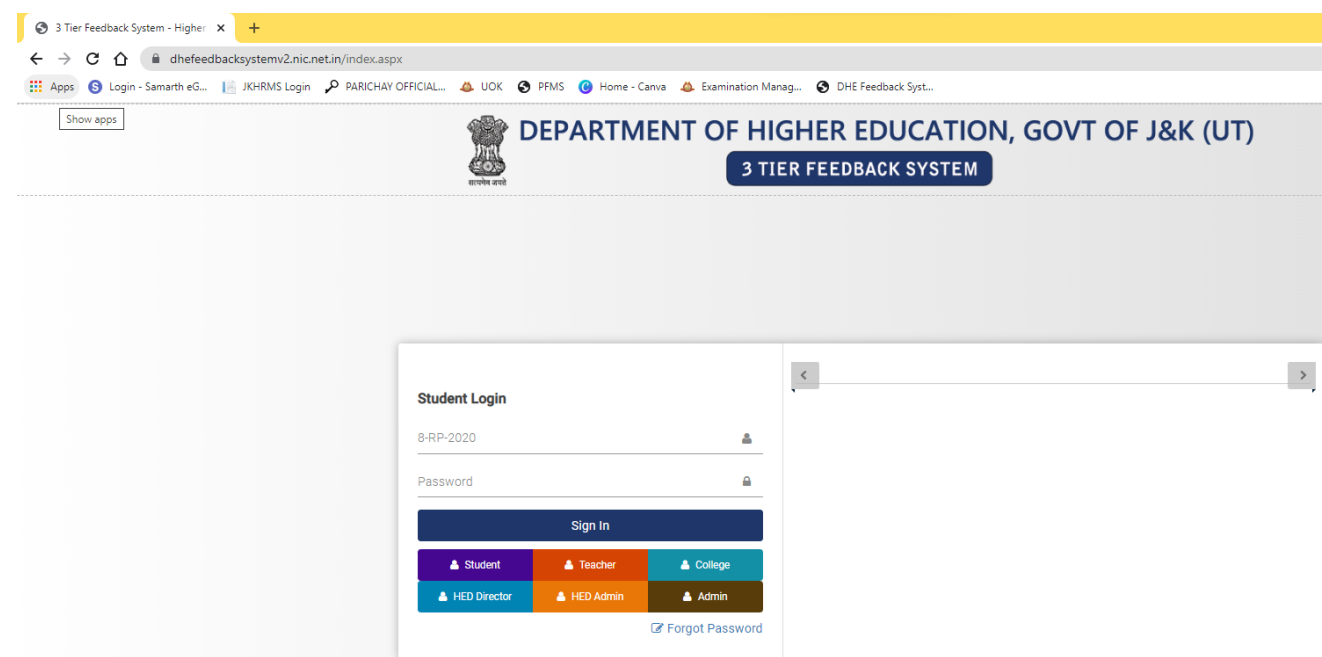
3 Tier Feedback System - Higher ×

dhefeedbacksystemv2.nic.net.in/index.aspx

Apps Login - Samarth eG... JKHRMS Login PARICHAY OFFICIAL... UOK PFMS Home - Canva Examination Manag... DHE Feedback Syst...

Show apps

सत्यमेव जयते

DEPARTMENT OF HIGHER EDUCATION, GOVT OF J&K (UT)

3 TIER FEEDBACK SYSTEM

Student Login

8-RP-2020

Password

Sign In

Student Teacher College

HED Director HED Admin Admin

Forgot Password